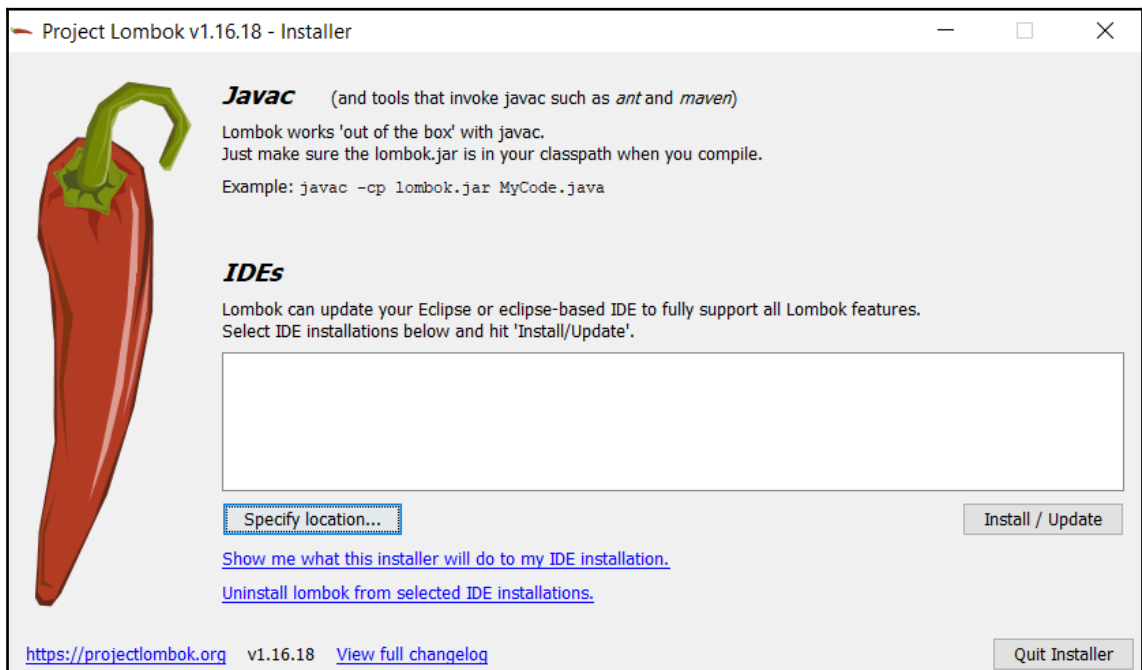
Project Lombok v1.16.18 - Installer

Javac (and tools that invoke javac such as ant and maven)

Lombok works 'out of the box' with javac.
Just make sure the lombok.jar is in your classpath when you compile.

Example: javac -cp lombok.jar MyCode.java

IDEs

Lombok can update your Eclipse or eclipse-based IDE to fully support all Lombok features.
Select IDE installations below and hit 'Install/Update'.

Specify location...

Install / Update

Show me what this installer will do to my IDE installation.

Uninstall lombok from selected IDE installations.

https://projectlombok.org v1.16.18 View full changelog

Quit Installer